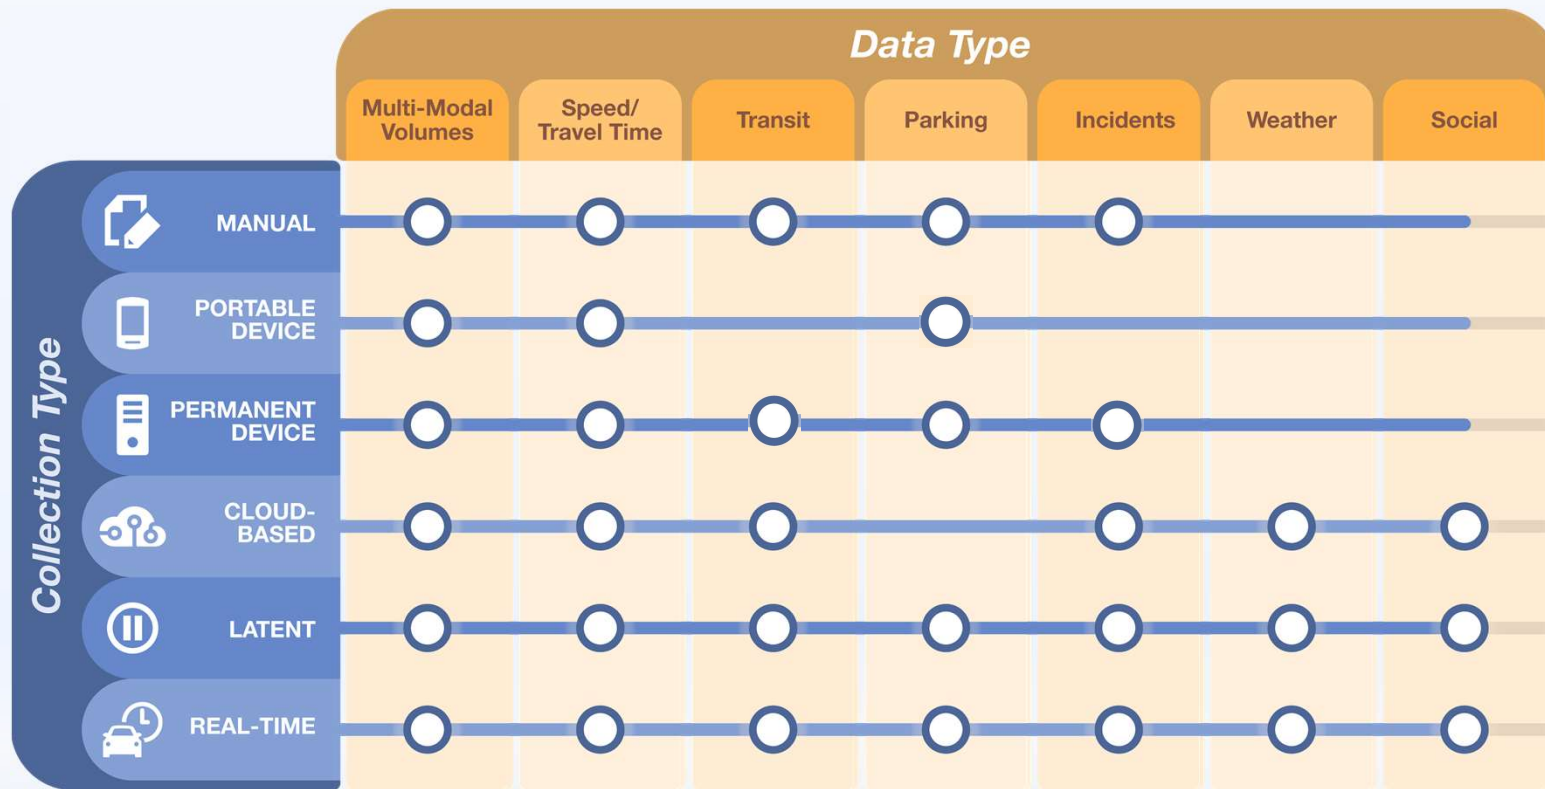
Data Type

| Collection Type | Multi-Modal Volumes | Speed/ Travel Time | Transit | Parking | Incidents | Weather | Social |
|---|---|---|---|---|---|---|---|
| MANUAL | ○ | ○ | ○ | ○ | ○ | | |
| PORTABLE DEVICE | ○ | ○ | | ○ | | | |
| PERMANENT DEVICE | ○ | ○ | ○ | ○ | ○ | | |
| CLOUD-BASED | ○ | ○ | ○ | | ○ | ○ | ○ |
| LATENT | ○ | ○ | ○ | ○ | ○ | ○ | ○ |
| REAL-TIME | ○ | ○ | ○ | ○ | ○ | ○ | ○ |